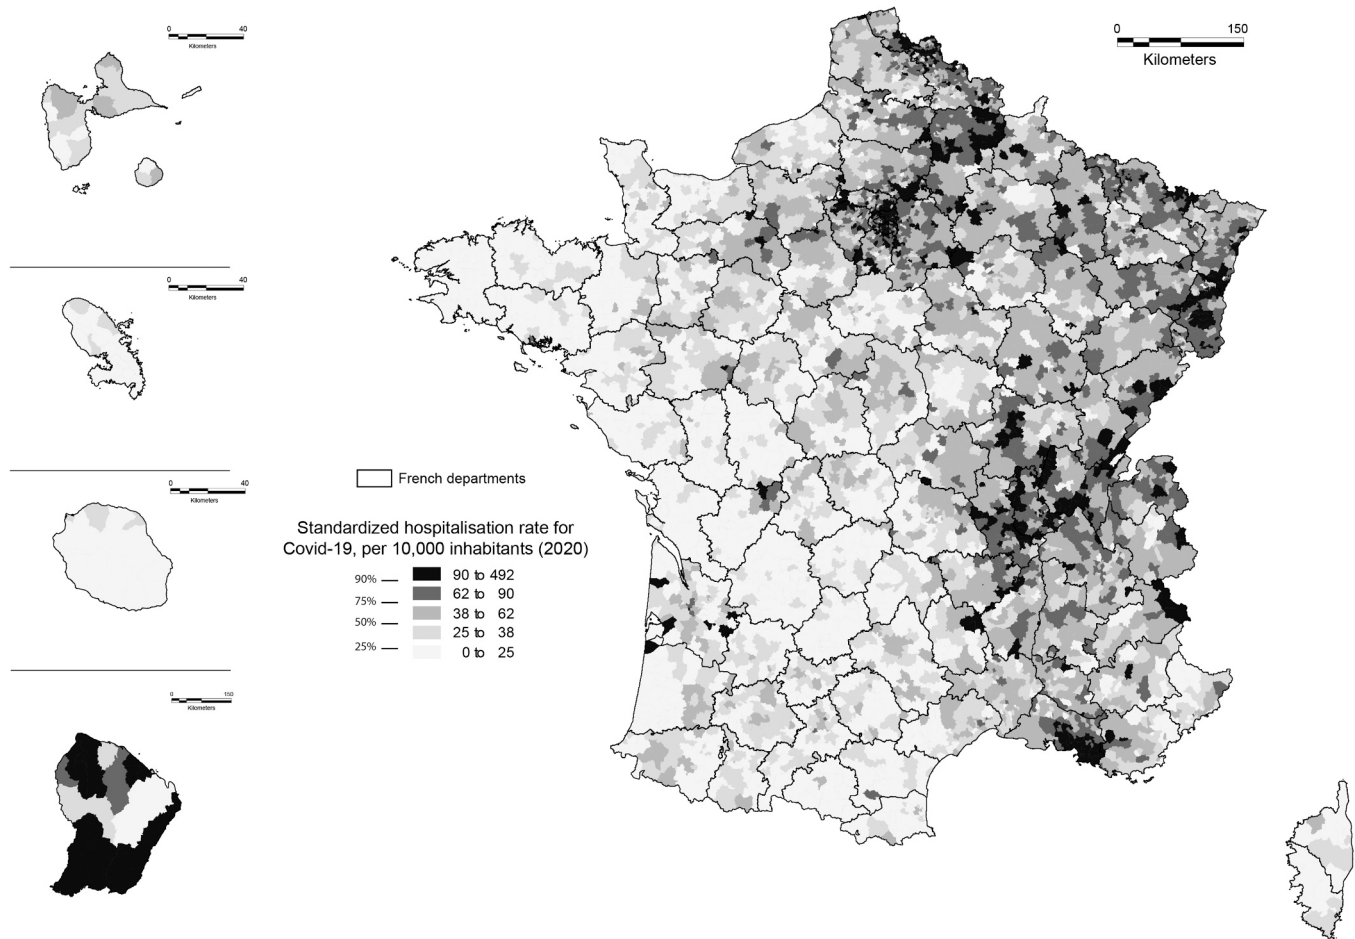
0 40
Kilometers

0 40
Kilometers

0 40
Kilometers

0 150
Kilometers

0 150
Kilometers

French departments

Standardized hospitalisation rate for Covid-19, per 10,000 inhabitants (2020)

90% 90 to 492
75% 62 to 90
50% 38 to 62
25% 25 to 38
0 to 25